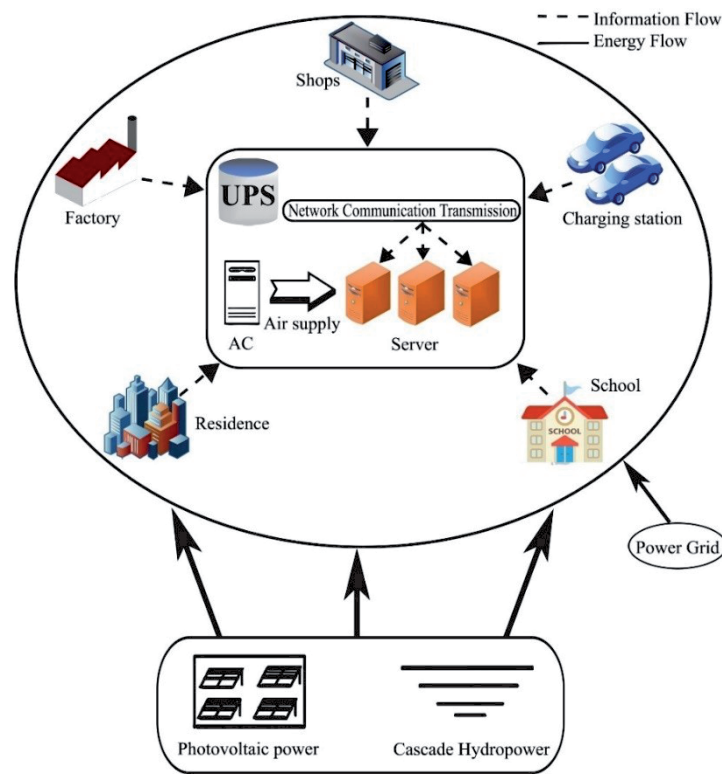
Information Flow
Energy Flow

Shops

Factory

UPS

Network Communication Transmission

Charging station

Air supply

AC

Server

School

SCHOOL

Residence

Power Grid

Photovoltaic power

Cascade Hydropower